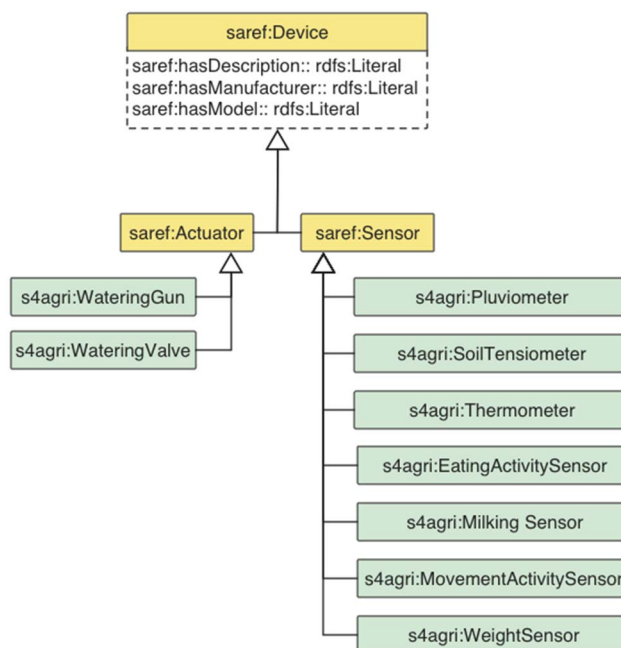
saref:Device

saref:hasDescription:: rdfs:Literal
saref:hasManufacturer:: rdfs:Literal
saref:hasModel:: rdfs:Literal

saref:Actuator

saref:Sensor

s4agri:WateringGun

s4agri:WateringValve

s4agri:Pluviometer

s4agri:SoilTensiometer

s4agri:Thermometer

s4agri:EatingActivitySensor

s4agri:Milking Sensor

s4agri:MovementActivitySensor

s4agri:WeightSensor